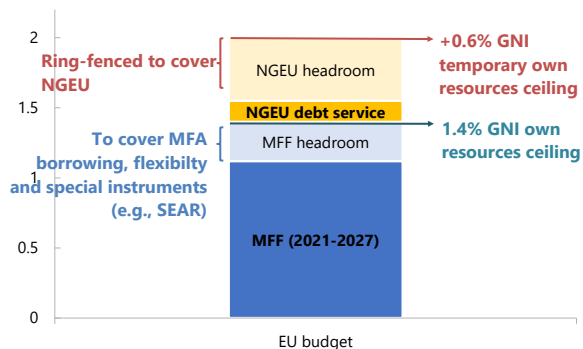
2
1.5
1
0.5
0

Ring-fenced to cover NGEU

NGEU headroom

+0.6% GNI temporary own resources ceiling

NGEU debt service

To cover MFA borrowing, flexibilty and special instruments (e.g., SEAR)

MFF headroom

1.4% GNI own resources ceiling

MFF (2021-2027)

EU budget